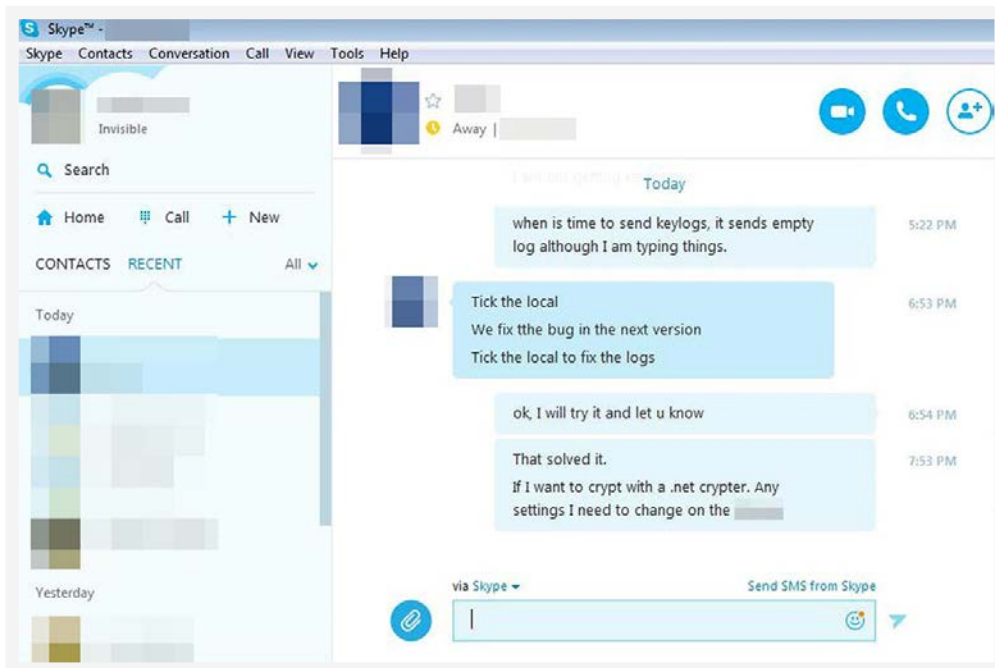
Skype™ -

Skype Contacts Conversation Call View Tools Help

Invisible

Search

Home Call + New

CONTACTS RECENT All

Today

Yesterday

Away |

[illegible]

Today

when is time to send keylogs, it sends empty log although I am typing things. 5:22 PM

Tick the local
We fix tthe bug in the next version
Tick the local to fix the logs 6:53 PM

ok, I will try it and let u know 6:54 PM

That solved it.
If I want to crypt with a .net crypter. Any settings I need to change on the 7:53 PM

via Skype

Send SMS from Skype